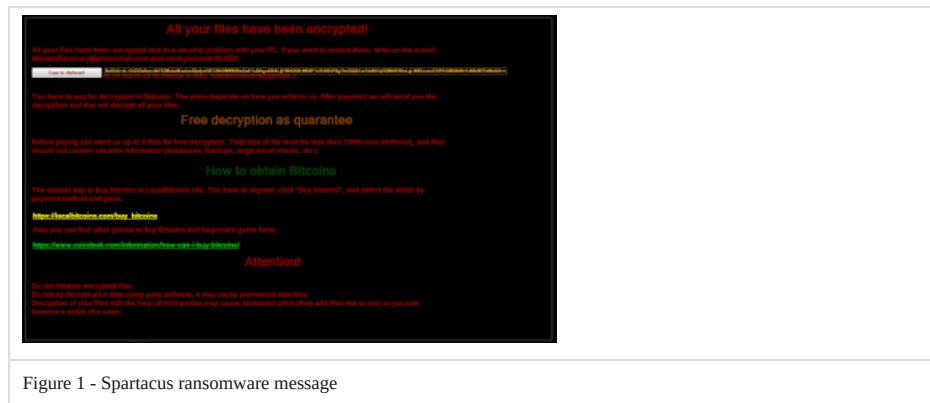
All your files have been encrypted!

All your files have been encrypted due to a security problem with your PC. If you want to restore them, write us the e-mail: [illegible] and send personal ID KEY:

Copy to clipboard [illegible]

You have to pay for decryption in Bitcoins. The price depends on how fast you write to us. After payment we will send you the decryption tool that will decrypt all your files.

Free decryption as guarantee

Before paying you can send us up to 5 files for free decryption. Total size of files must be less than 10Mb (non archived), and files should not contain valuable information (databases, backups, large excel sheets, etc.)

How to obtain Bitcoins

The easiest way to buy bitcoins is LocalBitcoins site. You have to register, click "Buy bitcoins", and select the seller by payment method and price.

https://localbitcoins.com/buy_bitcoins

Also you can find other places to buy Bitcoins and beginners guide here:

https://www.coindesk.com/information/how-can-i-buy-bitcoins/

Attention!

Do not rename encrypted files.
Do not try decrypt your data using party software, it may cause permanent data loss.
Decryption of your files with the help of third parties may cause increased price (they add their fee to our) or you can become a victim of a scam.

Figure 1 - Spartacus ransomware message